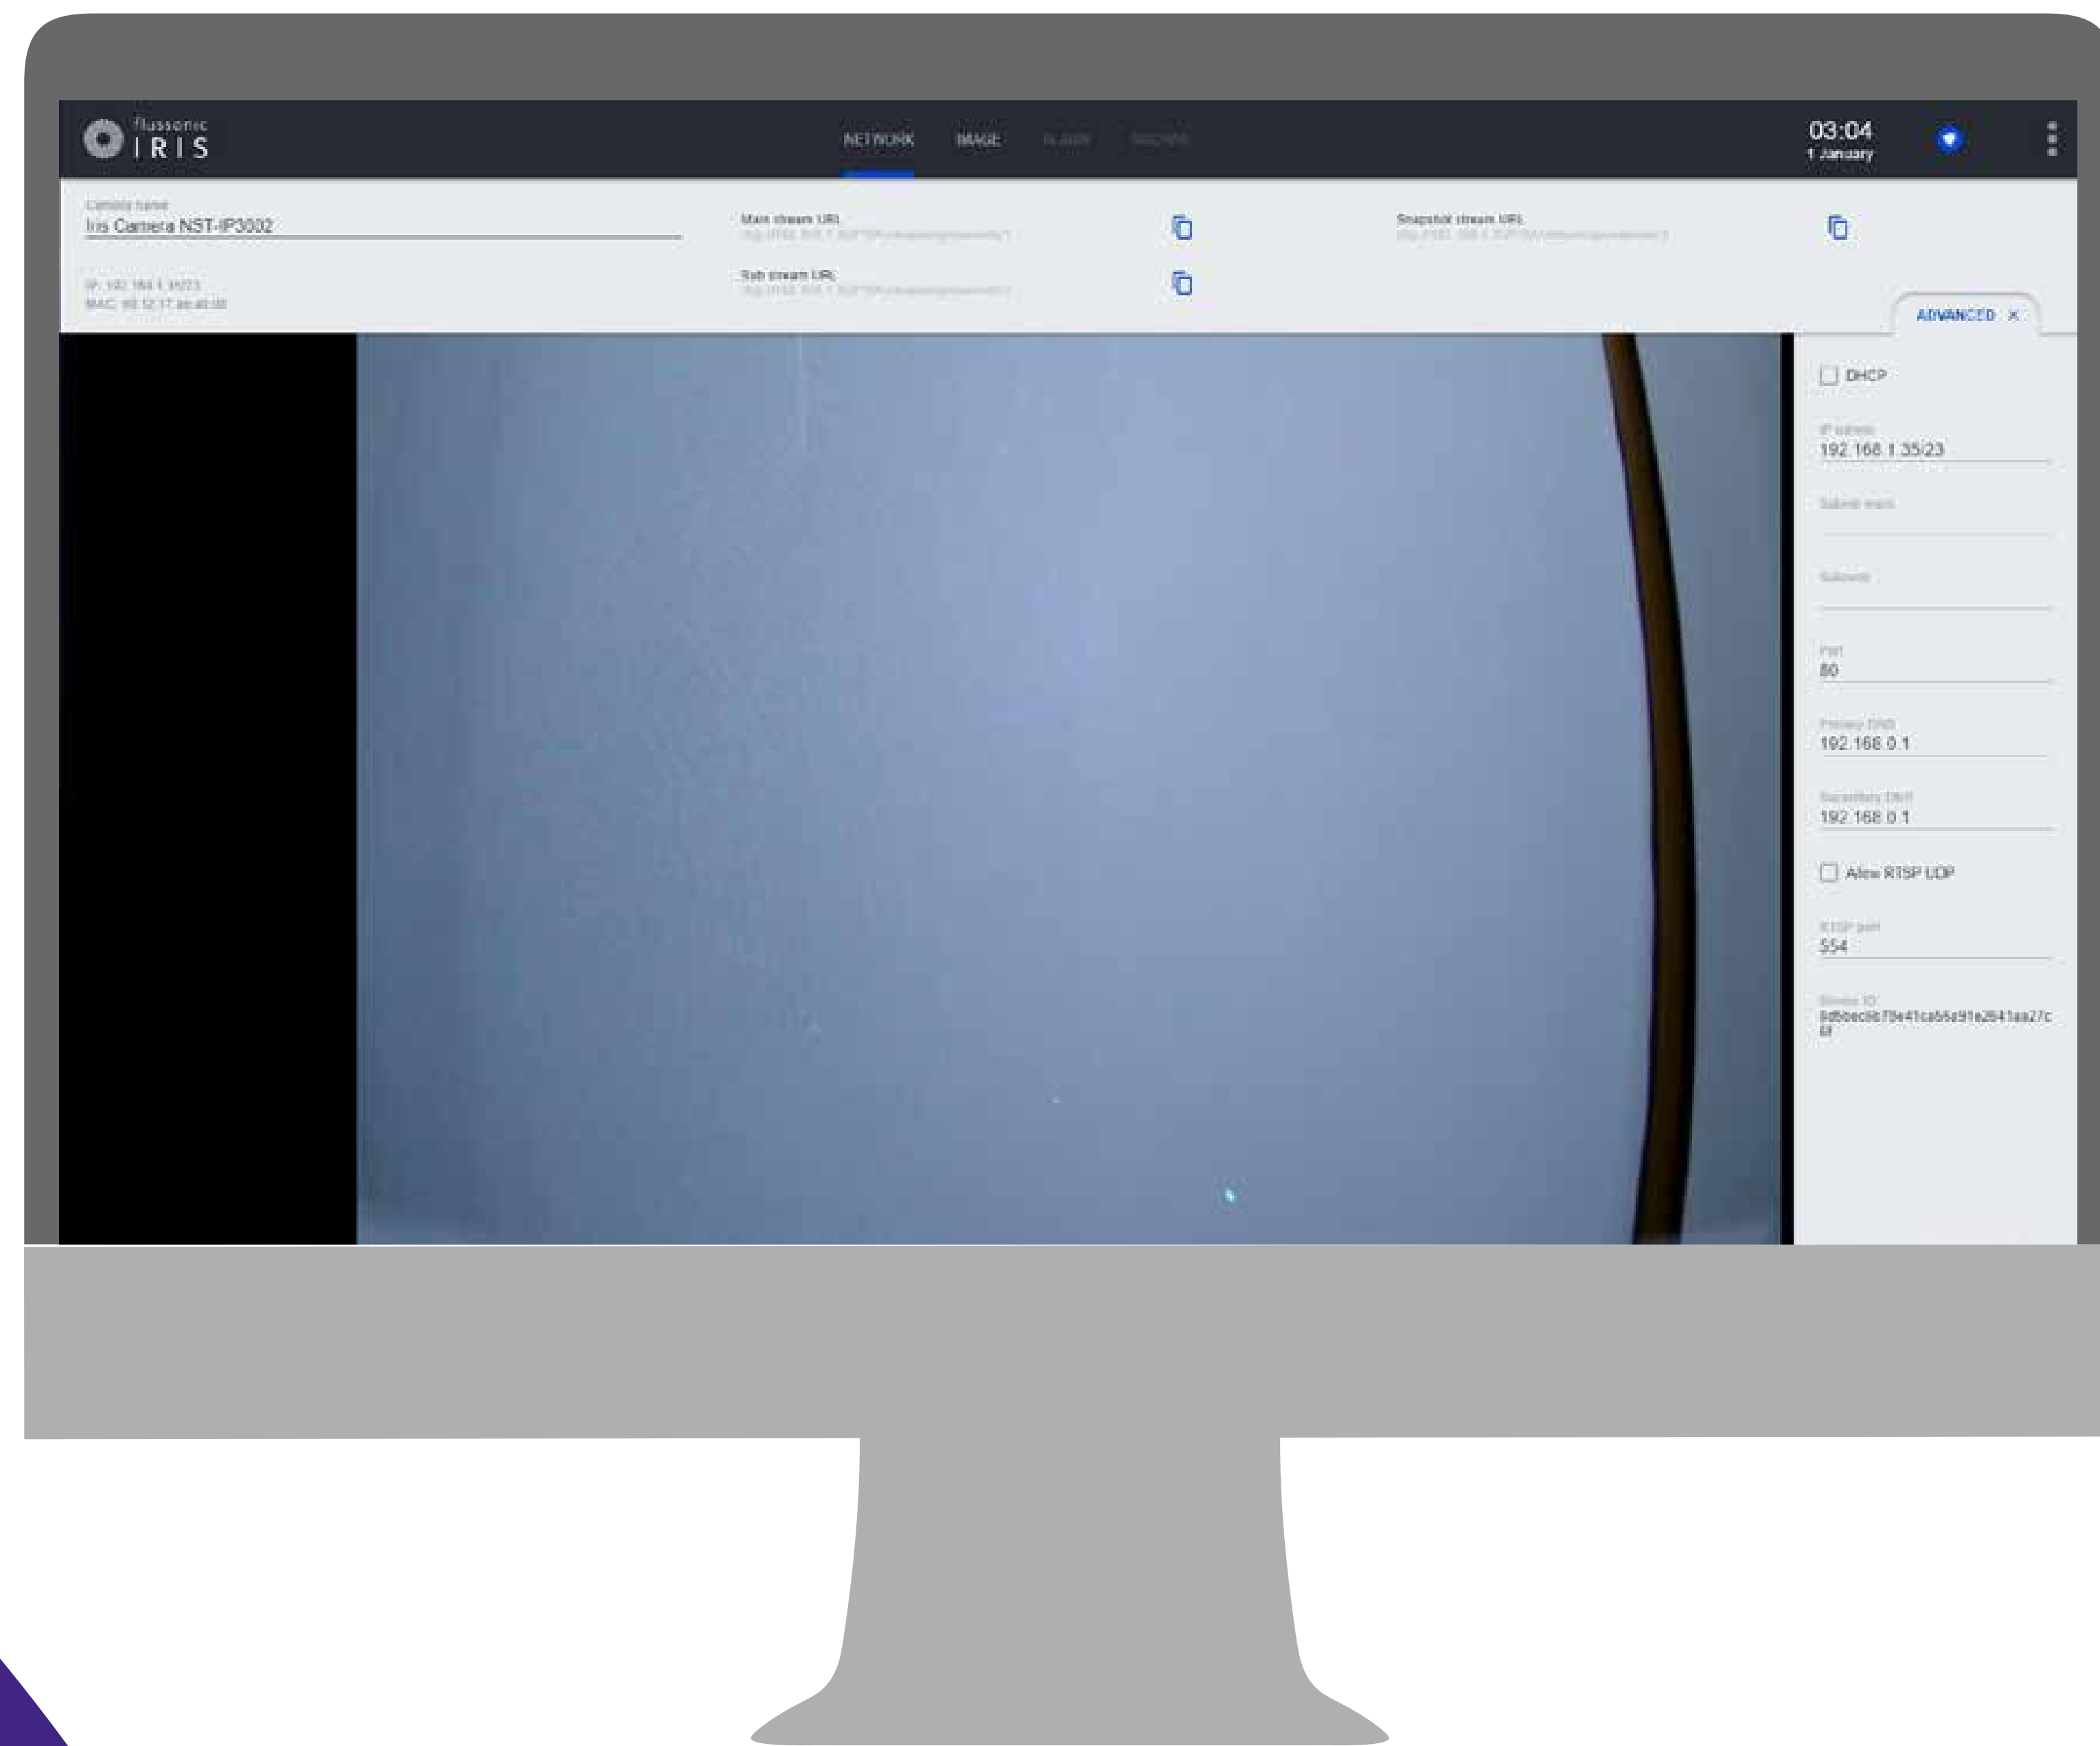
flussonic
IRIS

NETWORK IMAGE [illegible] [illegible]

03:04
1 January

Camera name
Iris Camera NST-IP3002

IP: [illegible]
MAC: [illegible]

Main stream URL
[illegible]

Sub stream URL
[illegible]

Snapshot stream URL
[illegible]

ADVANCED ×

DHCP

IP adress
192.168.1.35/23

Subnet mask

Gateway

Port
80

Primary DNS
192.168.0.1

Secondary DNS
192.168.0.1

Allow RTSP UDP

RTSP port
554

Device ID
8d5bec6b79e41ca55a91e2641aa27c6f